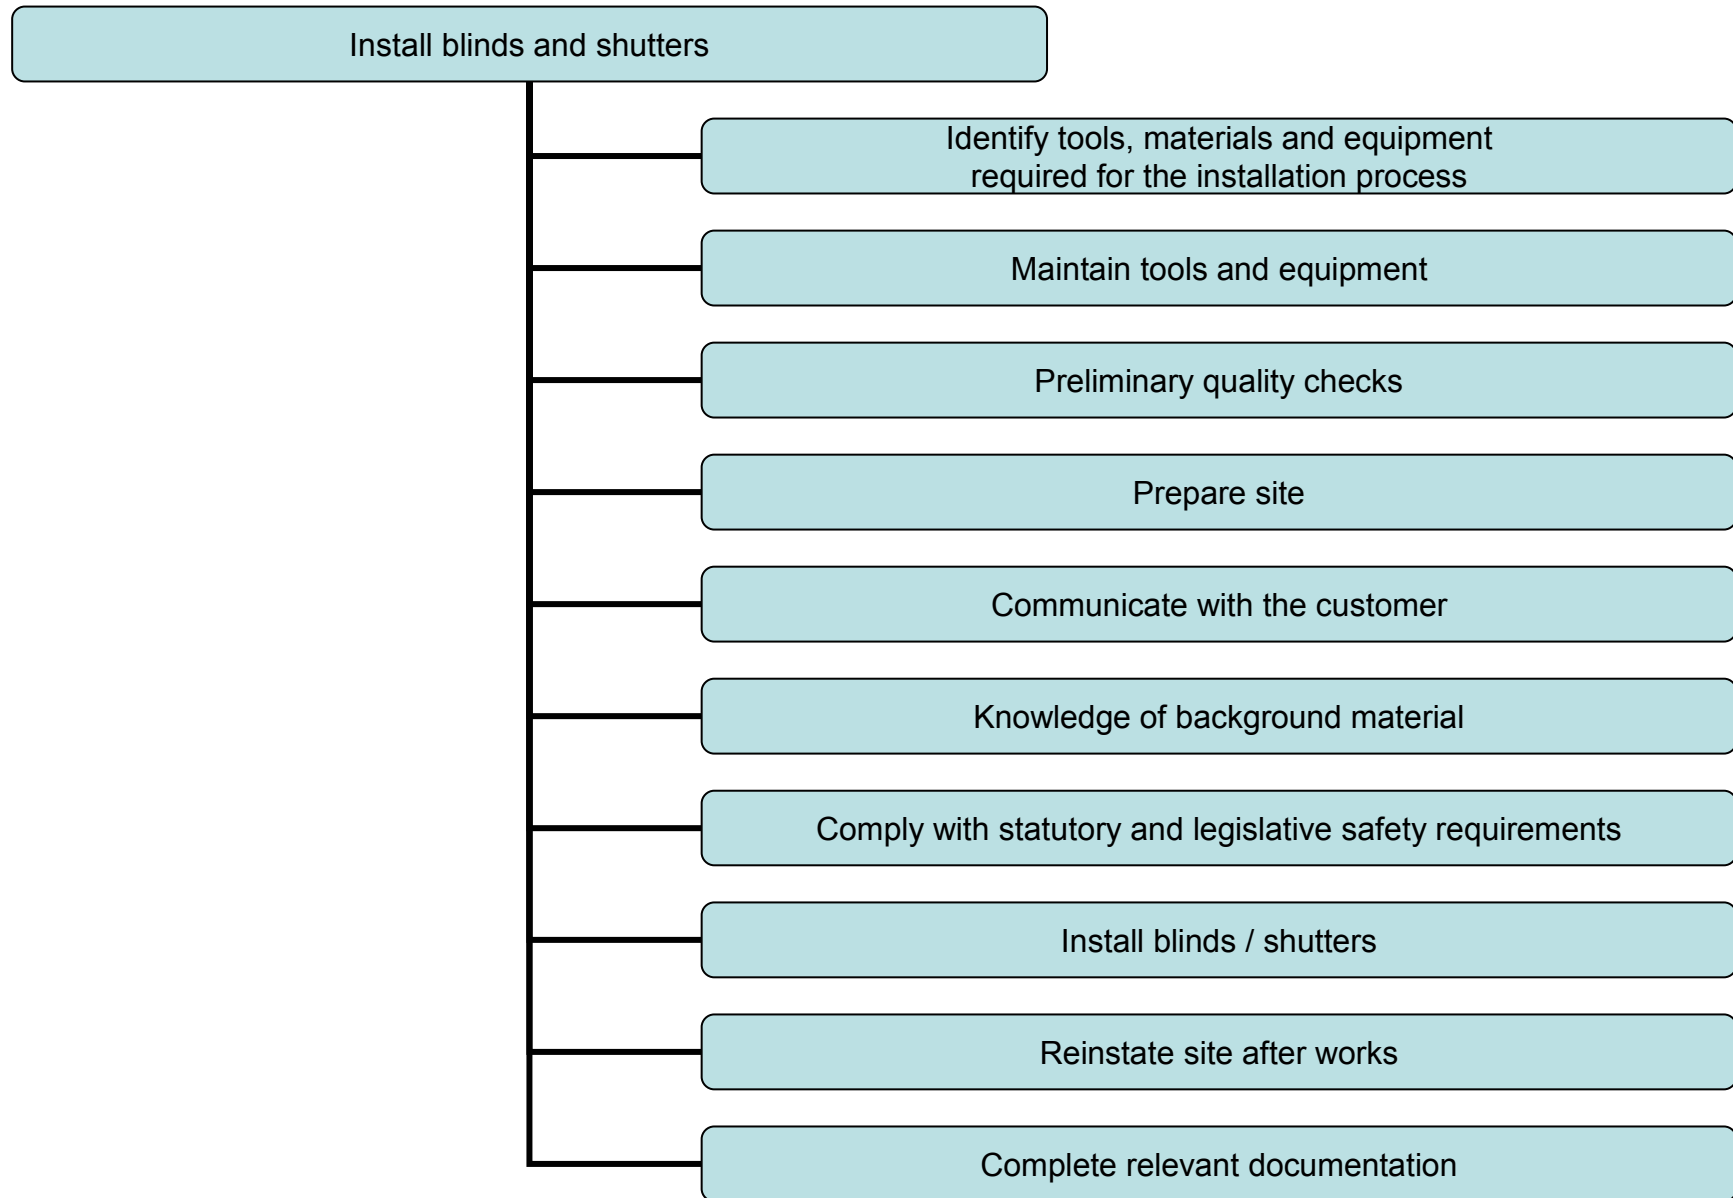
Install blinds and shutters

Identify tools, materials and equipment required for the installation process

Maintain tools and equipment

Preliminary quality checks

Prepare site

Communicate with the customer

Knowledge of background material

Comply with statutory and legislative safety requirements

Install blinds / shutters

Reinstate site after works

Complete relevant documentation